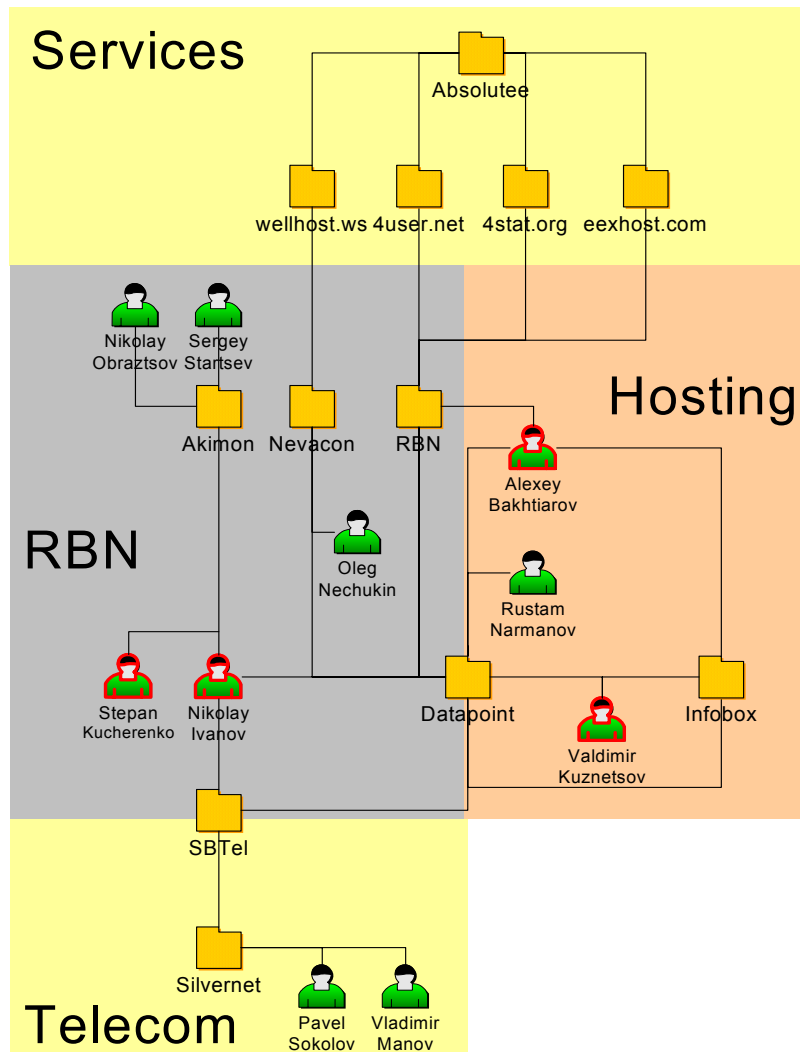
Services

Absolutee

wellhost.ws 4user.net 4stat.org eexhost.com

Nikolay Obraztsov

Sergey Startsev

Akimon

Nevacon

RBN

Hosting

Alexey Bakhtiarov

RBN

Oleg Nechukin

Rustam Narmanov

Stepan Kucherenko

Nikolay Ivanov

Datapoint

Infobox

Valdimir Kuznetsov

SBTel

Silvernet

Pavel Sokolov

Vladimir Manov

Telecom